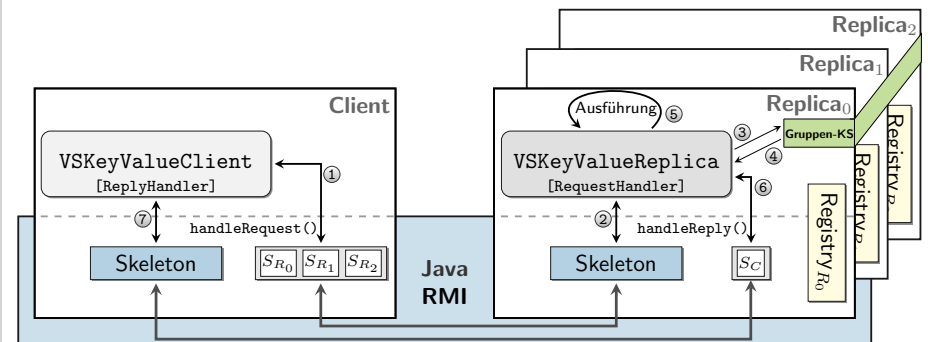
Replica$_2$

Replica$_1$

Client

VSKeyValueClient
[ReplyHandler]

①

⑦

handleRequest()

Skeleton

$S_{R_0}$ $S_{R_1}$ $S_{R_2}$

Java
RMI

Ausführung ⑤

Replica$_0$

③

Gruppen-KS

④

VSKeyValueReplica
[RequestHandler]

⑥

②

handleReply()

Skeleton

$S_C$

Registry$_{R_0}$

Registry$_R$

Registry$_R$